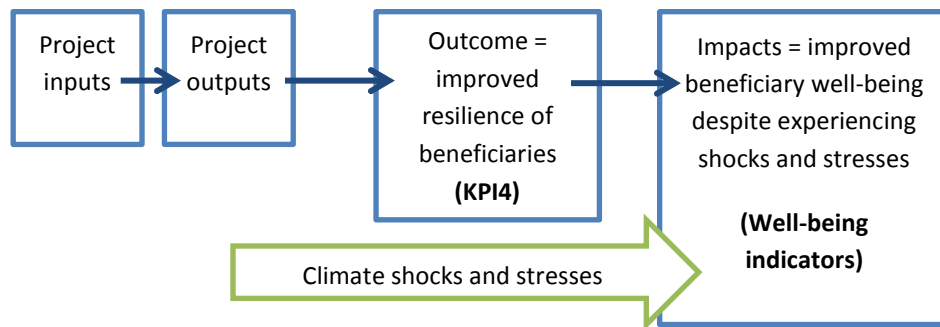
Project inputs

Project outputs

Outcome = improved resilience of beneficiaries **(KPI4)**

Impacts = improved beneficiary well-being despite experiencing shocks and stresses

**(Well-being indicators)**

Climate shocks and stresses